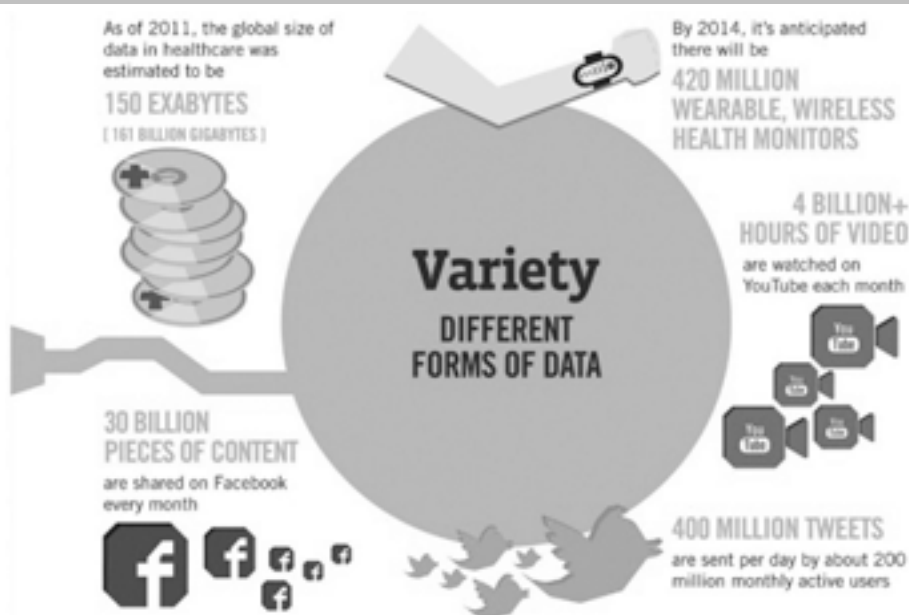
As of 2011, the global size of data in healthcare was estimated to be
150 EXABYTES
[ 161 BILLION GIGABYTES ]

By 2014, it's anticipated there will be
420 MILLION WEARABLE, WIRELESS HEALTH MONITORS

4 BILLION+ HOURS OF VIDEO
are watched on YouTube each month

Variety
DIFFERENT FORMS OF DATA

30 BILLION PIECES OF CONTENT
are shared on Facebook every month

400 MILLION TWEETS
are sent per day by about 200 million monthly active users

You Tube
You Tube
You Tube
You Tube